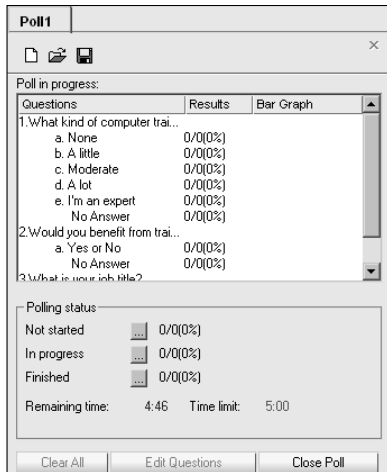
Poll1

×

Poll in progress:

| Questions | Results | Bar Graph |
|---|---|---|
| 1.What kind of computer trai... | | |
| a. None | 0/0(0%) | |
| b. A little | 0/0(0%) | |
| c. Moderate | 0/0(0%) | |
| d. A lot | 0/0(0%) | |
| e. I'm an expert | 0/0(0%) | |
| No Answer | 0/0(0%) | |
| 2.Would you benefit from trai... | | |
| a. Yes or No | 0/0(0%) | |
| No Answer | 0/0(0%) | |
| 3.What is your job title? | | |

Polling status

Not started ... 0/0(0%)

In progress ... 0/0(0%)

Finished ... 0/0(0%)

Remaining time: 4:46 Time limit: 5:00

Clear All Edit Questions Close Poll